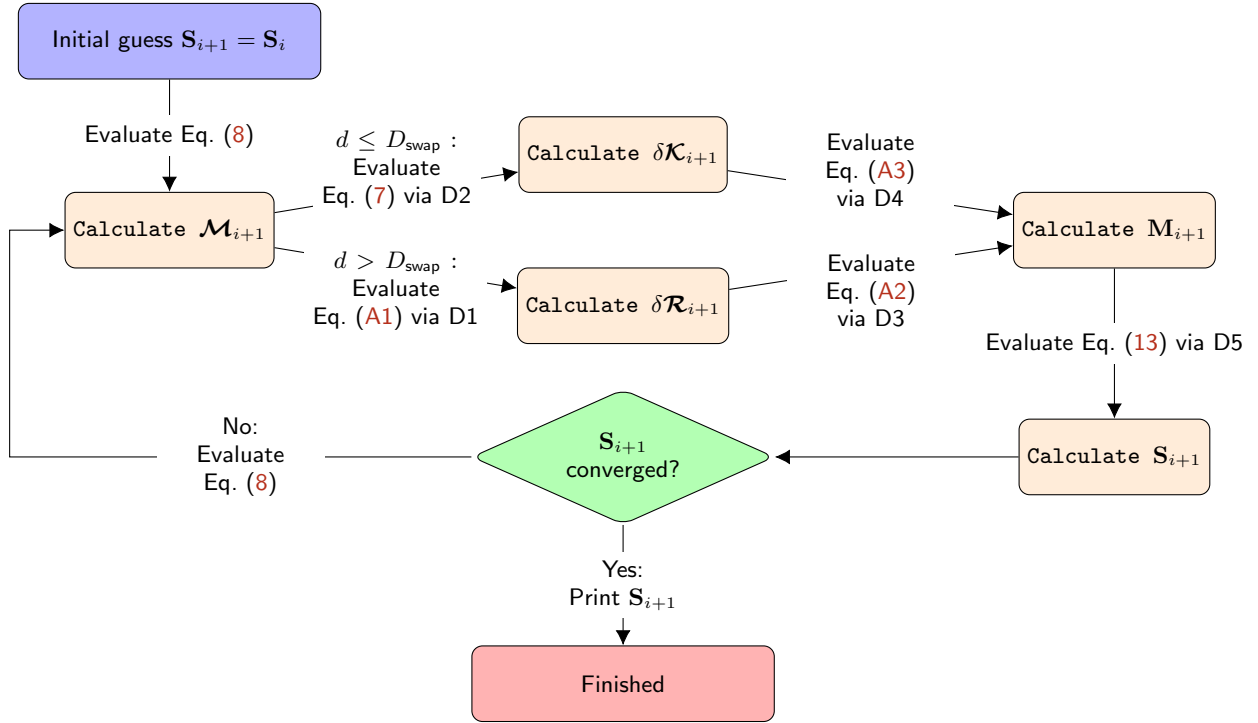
Initial guess $\mathbf{S}_{i+1} = \mathbf{S}_i$

Evaluate Eq. (8)

Calculate $\boldsymbol{\mathcal{M}}_{i+1}$

$d \leq D_{\text{swap}}$ : Evaluate Eq. (7) via D2

$d > D_{\text{swap}}$ : Evaluate Eq. (A1) via D1

Calculate $\delta\boldsymbol{\mathcal{K}}_{i+1}$

Calculate $\delta\boldsymbol{\mathcal{R}}_{i+1}$

Evaluate Eq. (A3) via D4

Evaluate Eq. (A2) via D3

Calculate $\mathbf{M}_{i+1}$

Evaluate Eq. (13) via D5

Calculate $\mathbf{S}_{i+1}$

$\mathbf{S}_{i+1}$ converged?

No: Evaluate Eq. (8)

Yes: Print $\mathbf{S}_{i+1}$

Finished